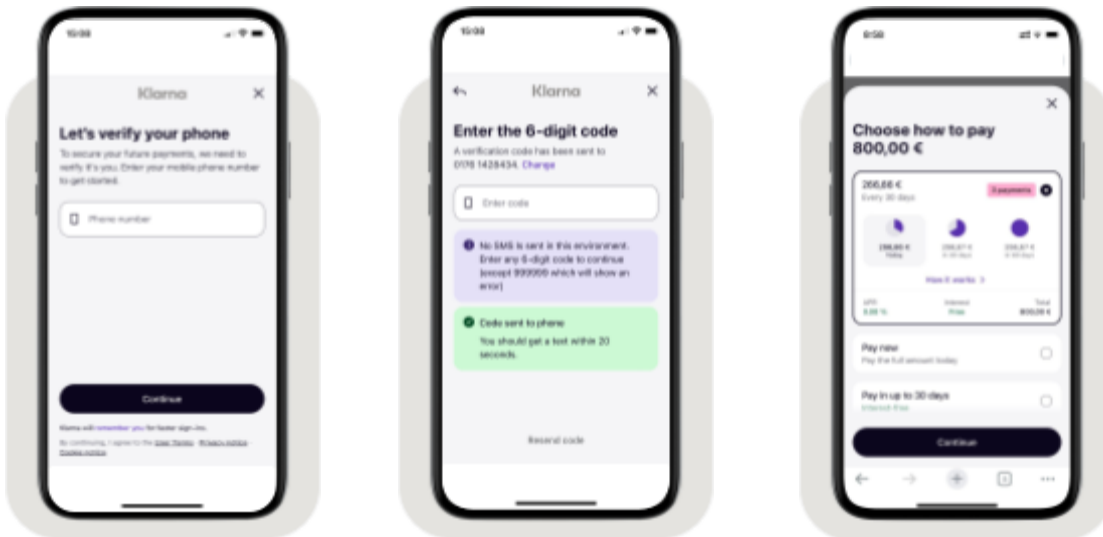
15:08

Klarna

Let's verify your phone

To secure your future payments, we need to verify it's you. Enter your mobile phone number to get started.

Phone number

Continue

Klarna will remember you for faster sign-ins.

By continuing, I agree to the User Terms, Privacy notice, Cookies notice

15:08

Klarna

Enter the 6-digit code

A verification code has been sent to 0176 1428434. Change

Enter code

No SMS is sent in this environment. Enter any 6-digit code to continue (except 999999 which will show an error)

Code sent to phone

You should get a text within 20 seconds.

Resend code

9:58

Choose how to pay 800,00 €

266,68 €
Every 30 days

3 payments

266,65 €
Today

266,67 €
in 30 days

266,67 €
in 60 days

How it works >

APR
0.00 %

Interest
Free

Total
800,00 €

Pay now
Pay the full amount today

Pay in up to 30 days
Interest-free

Continue